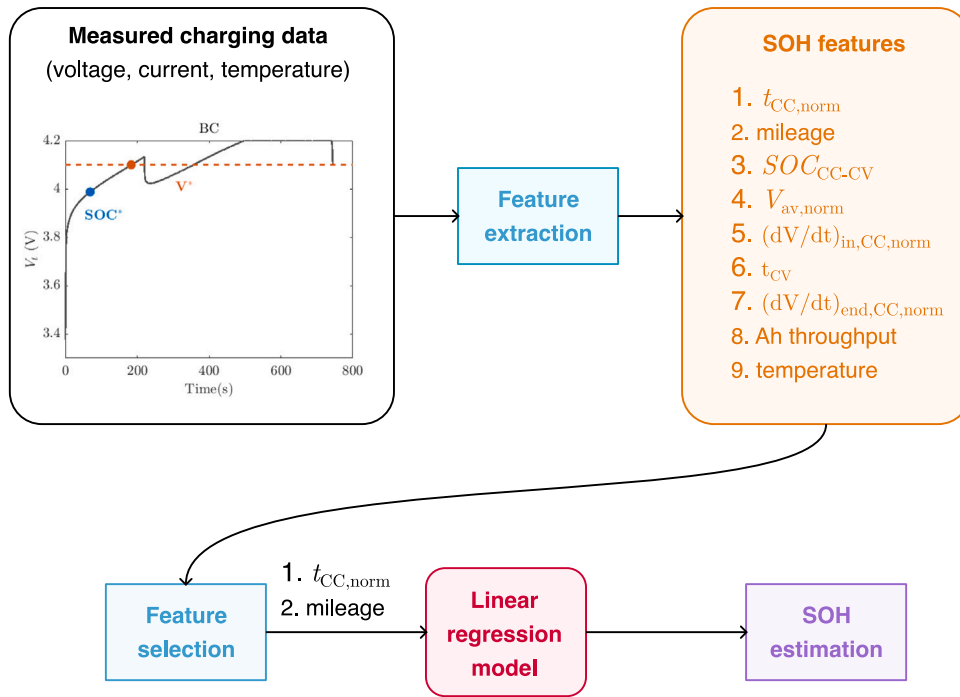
Measured charging data
(voltage, current, temperature)

BC

4.2
4
3.8
3.6
3.4

$V_t$ (V)

SOC*

V*

0
200
400
600
800
Time(s)

Feature extraction

SOH features

1. $t_{\mathrm{CC,norm}}$
2. mileage
3. $SOC_{\mathrm{CC\text{-}CV}}$
4. $V_{\mathrm{av,norm}}$
5. $(\mathrm{dV/dt})_{\mathrm{in,CC,norm}}$
6. $\mathrm{t_{CV}}$
7. $(\mathrm{dV/dt})_{\mathrm{end,CC,norm}}$
8. Ah throughput
9. temperature

Feature selection

1. $t_{\mathrm{CC,norm}}$
2. mileage

Linear regression model

SOH estimation